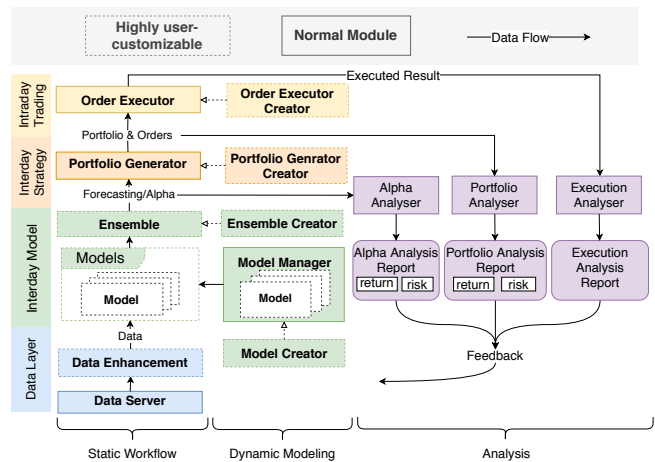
Highly user-customizable

Normal Module

Data Flow

Executed Result

Intraday Trading

Order Executor

Order Executor Creator

Portfolio & Orders

Interday Strategy

Portfolio Generator

Portfolio Genrator Creator

Forecasting/Alpha

Alpha Analyser

Portfolio Analyser

Execution Analyser

Interday Model

Ensemble

Ensemble Creator

Models

Model

Model Manager

Model

Alpha Analysis Report

return

risk

Portfolio Analysis Report

return

risk

Execution Analysis Report

Data

Data Layer

Data Enhancement

Model Creator

Feedback

Data Server

Static Workflow

Dynamic Modeling

Analysis